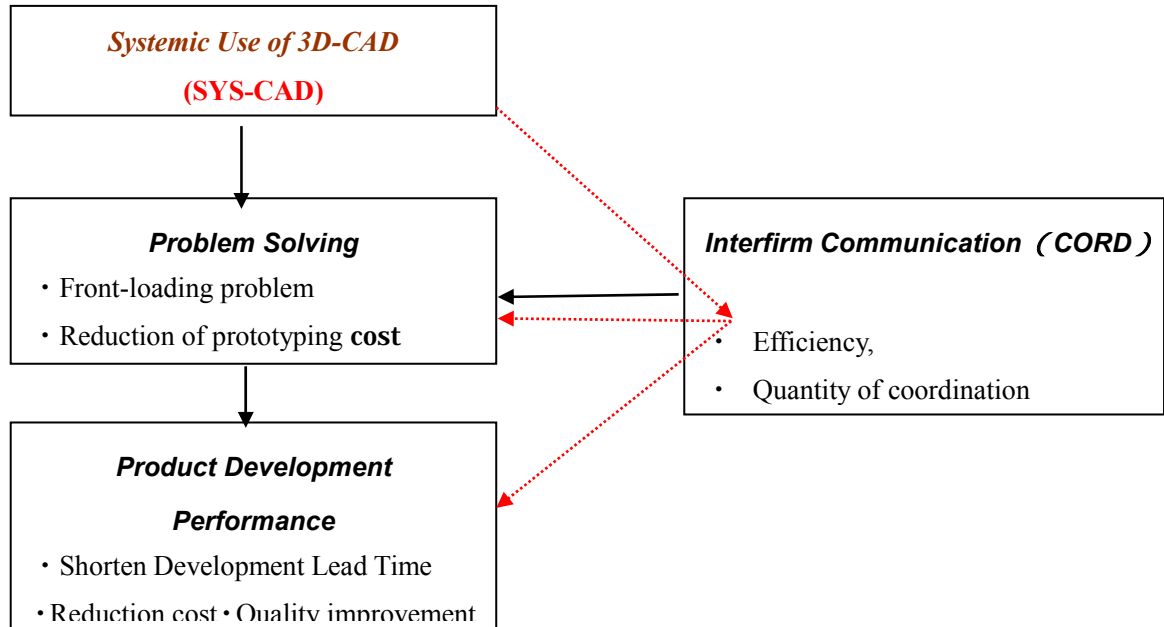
Systemic Use of 3D-CAD

(SYS-CAD)

Problem Solving

・Front-loading problem

・Reduction of prototyping cost

Interfirm Communication（CORD）

・ Efficiency,

・ Quantity of coordination

Product Development Performance

・Shorten Development Lead Time

・Reduction cost・Quality improvement